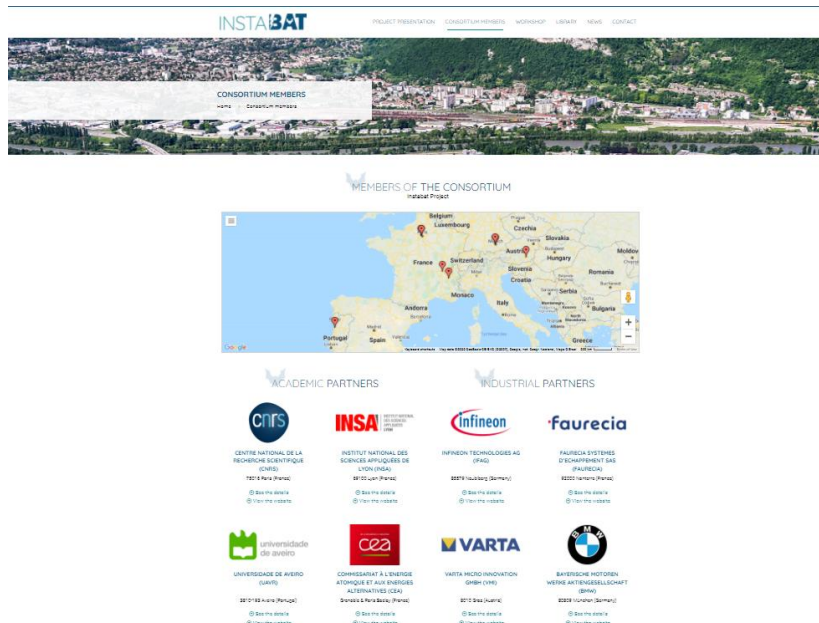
INSTABAT

PROJECT PRESENTATION CONSORTIUM MEMBERS WORKSHOP LIBRARY NEWS CONTACT

CONSORTIUM MEMBERS
Home Consortium Members

MEMBERS OF THE CONSORTIUM
Instabat Project

Belgium Luxembourg Czechia Slovakia France Switzerland Austria Hungary Moldova Slovenia Croatia Romania Serbia Monaco Italy Bulgaria Andorra Portugal Spain Google

ACADEMIC PARTNERS

INDUSTRIAL PARTNERS

cnrs
CENTRE NATIONAL DE LA RECHERCHE SCIENTIFIQUE (CNRS)
75016 Paris (France)
See the details
View the website

INSA
INSTITUT NATIONAL DES SCIENCES APPLIQUÉES DE LYON (INSA)
69100 Lyon (France)
See the details
View the website

infineon
INFINEON TECHNOLOGIES AG (IFAG)
85579 Neubiberg (Germany)
See the details
View the website

faurecia
FAURECIA SYSTEMES D'ECHAPPEMENT SAS (FAURECIA)
92000 Nanterre (France)
See the details
View the website

universidade de aveiro
UNIVERSIDADE DE AVEIRO (UAVR)
3810-193 Aveiro (Portugal)
See the details
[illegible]

cea
COMMISSARIAT À L'ENERGIE ATOMIQUE ET AUX ENERGIES ALTERNATIVES (CEA)
Grenoble & Paris-Saclay (France)
See the details
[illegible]

VARTA
VARTA MICRO INNOVATION GMBH (VMI)
8010 Graz (Austria)
See the details
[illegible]

BMW
BAYERISCHE MOTOREN WERKE AKTIENGESELLSCHAFT (BMW)
80809 München (Germany)
See the details
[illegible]